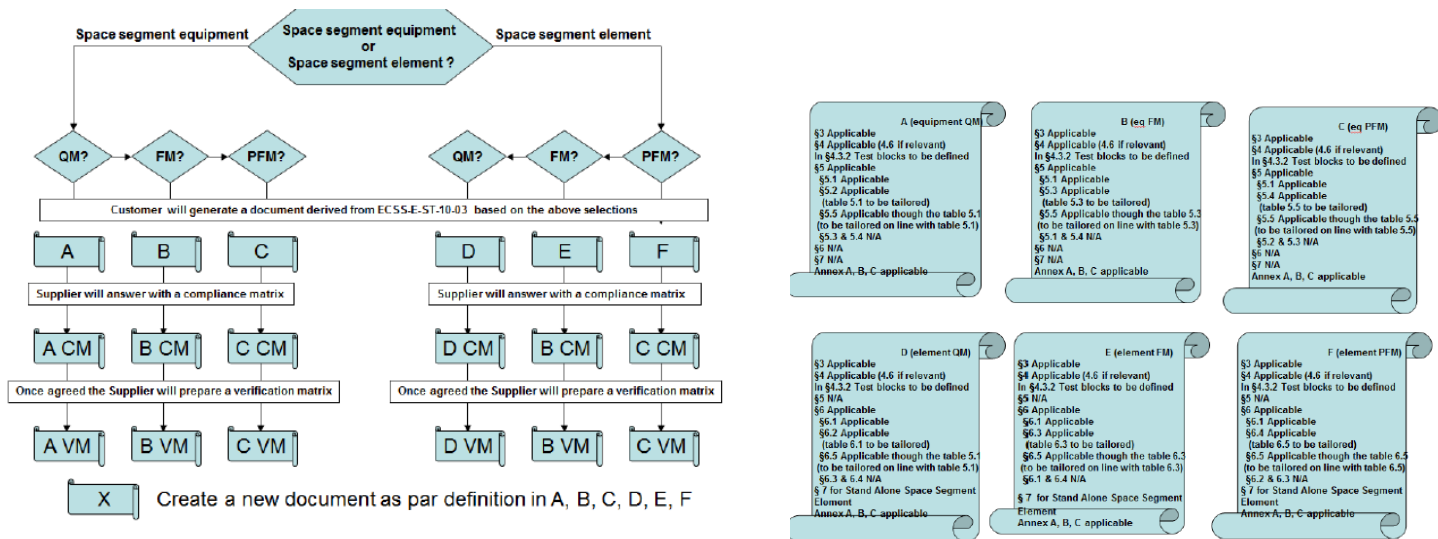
Space segment equipment
or
Space segment element ?

Space segment equipment

Space segment element

QM?

FM?

PFM?

QM?

FM?

PFM?

Customer will generate a document derived from ECSS-E-ST-10-03 based on the above selections

A

B

C

D

E

F

Supplier will answer with a compliance matrix

Supplier will answer with a compliance matrix

A CM

B CM

C CM

D CM

B CM

C CM

Once agreed the Supplier will prepare a verification matrix

Once agreed the Supplier will prepare a verification matrix

A VM

B VM

C VM

D VM

B VM

C VM

X

Create a new document as par definition in A, B, C, D, E, F

A (equipment QM)
§3 Applicable
§4 Applicable (4.6 if relevant)
In §4.3.2 Test blocks to be defined
§5 Applicable
§5.1 Applicable
§5.2 Applicable
(table 5.1 to be tailored)
§5.5 Applicable though the table 5.1 (to be tailored on line with table 5.1)
§5.3 & 5.4 N/A
§6 N/A
§7 N/A
Annex A, B, C applicable

B (eq FM)
§3 Applicable
§4 Applicable (4.6 if relevant)
In §4.3.2 Test blocks to be defined
§5 Applicable
§5.1 Applicable
§5.3 Applicable
(table 5.3 to be tailored)
§5.5 Applicable though the table 5.3 (to be tailored on line with table 5.3)
§5.1 & 5.4 N/A
§6 N/A
§7 N/A
Annex A, B, C applicable

C (eq PFM)
§3 Applicable
§4 Applicable (4.6 if relevant)
In §4.3.2 Test blocks to be defined
§5 Applicable
§5.1 Applicable
§5.4 Applicable
(table 5.5 to be tailored)
§5.5 Applicable though the table 5.5 (to be tailored on line with table 5.5)
§5.2 & 5.3 N/A
§6 N/A
§7 N/A
Annex A, B, C applicable

D (element QM)
§3 Applicable
§4 Applicable (4.6 if relevant)
In §4.3.2 Test blocks to be defined
§5 N/A
§6 Applicable
§6.1 Applicable
§6.2 Applicable
(table 6.1 to be tailored)
§6.5 Applicable though the table 5.1 (to be tailored on line with table 5.1)
§6.3 & 6.4 N/A
§ 7 for Stand Alone Space Segment Element
Annex A, B, C applicable

E (element FM)
§3 Applicable
§4 Applicable (4.6 if relevant)
In §4.3.2 Test blocks to be defined
§5 N/A
§6 Applicable
§6.1 Applicable
§6.3 Applicable
(table 6.3 to be tailored)
§6.5 Applicable though the table 6.3 (to be tailored on line with table 6.3)
§6.1 & 6.4 N/A
§ 7 for Stand Alone Space Segment Element
Annex A, B, C applicable

F (element PFM)
§3 Applicable
§4 Applicable (4.6 if relevant)
In §4.3.2 Test blocks to be defined
§5 N/A
§6 Applicable
§6.1 Applicable
§6.4 Applicable
(table 6.5 to be tailored)
§6.5 Applicable though the table 6.5 (to be tailored on line with table 6.5)
§6.2 & 6.3 N/A
§ 7 for Stand Alone Space Segment Element
Annex A, B, C applicable